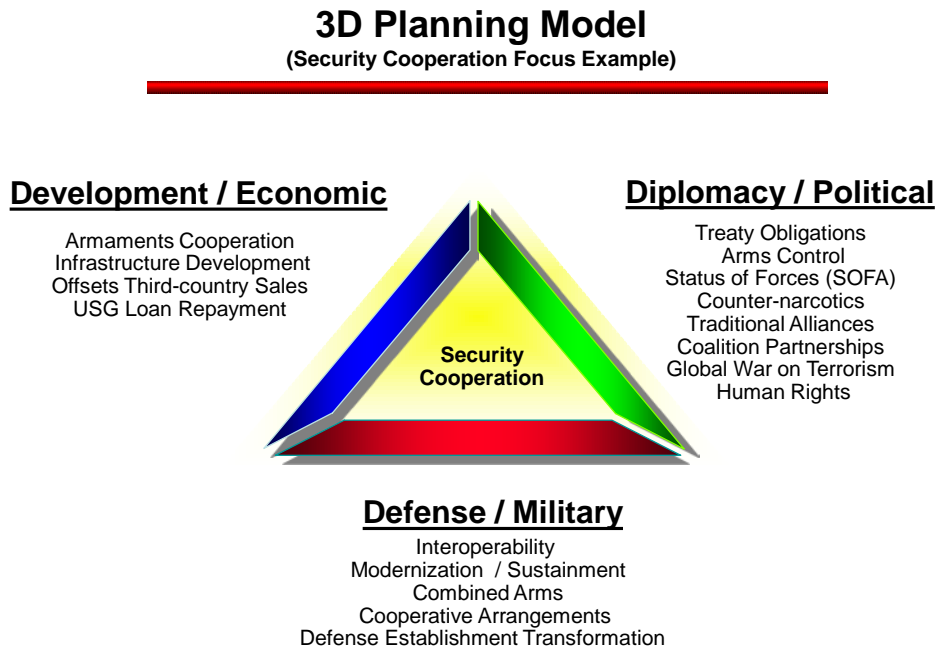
3D Planning Model
(Security Cooperation Focus Example)

Development / Economic

Armaments Cooperation
Infrastructure Development
Offsets Third-country Sales
USG Loan Repayment

Diplomacy / Political

Treaty Obligations
Arms Control
Status of Forces (SOFA)
Counter-narcotics
Traditional Alliances
Coalition Partnerships
Global War on Terrorism
Human Rights

Security Cooperation

Defense / Military

Interoperability
Modernization / Sustainment
Combined Arms
Cooperative Arrangements
Defense Establishment Transformation